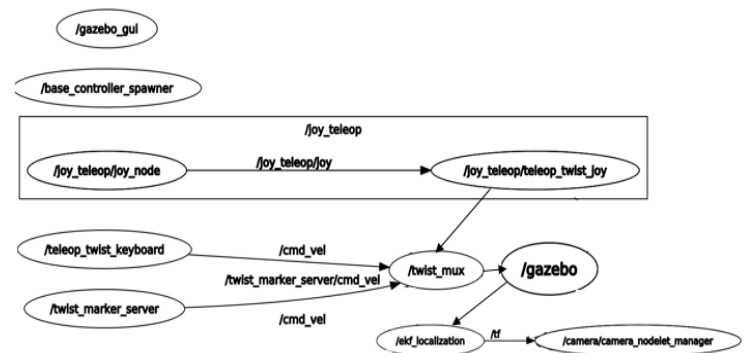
/gazebo_gui

/base_controller_spawner

/joy_teleop

/joy_teleop/joy_node

/joy_teleop/joy

/joy_teleop/teleop_twist_joy

/teleop_twist_keyboard

/cmd_vel

/twist_marker_server/cmd_vel

/twist_mux

/gazebo

/twist_marker_server

/cmd_vel

/ekf_localization

/tf

/camera/camera_nodelet_manager